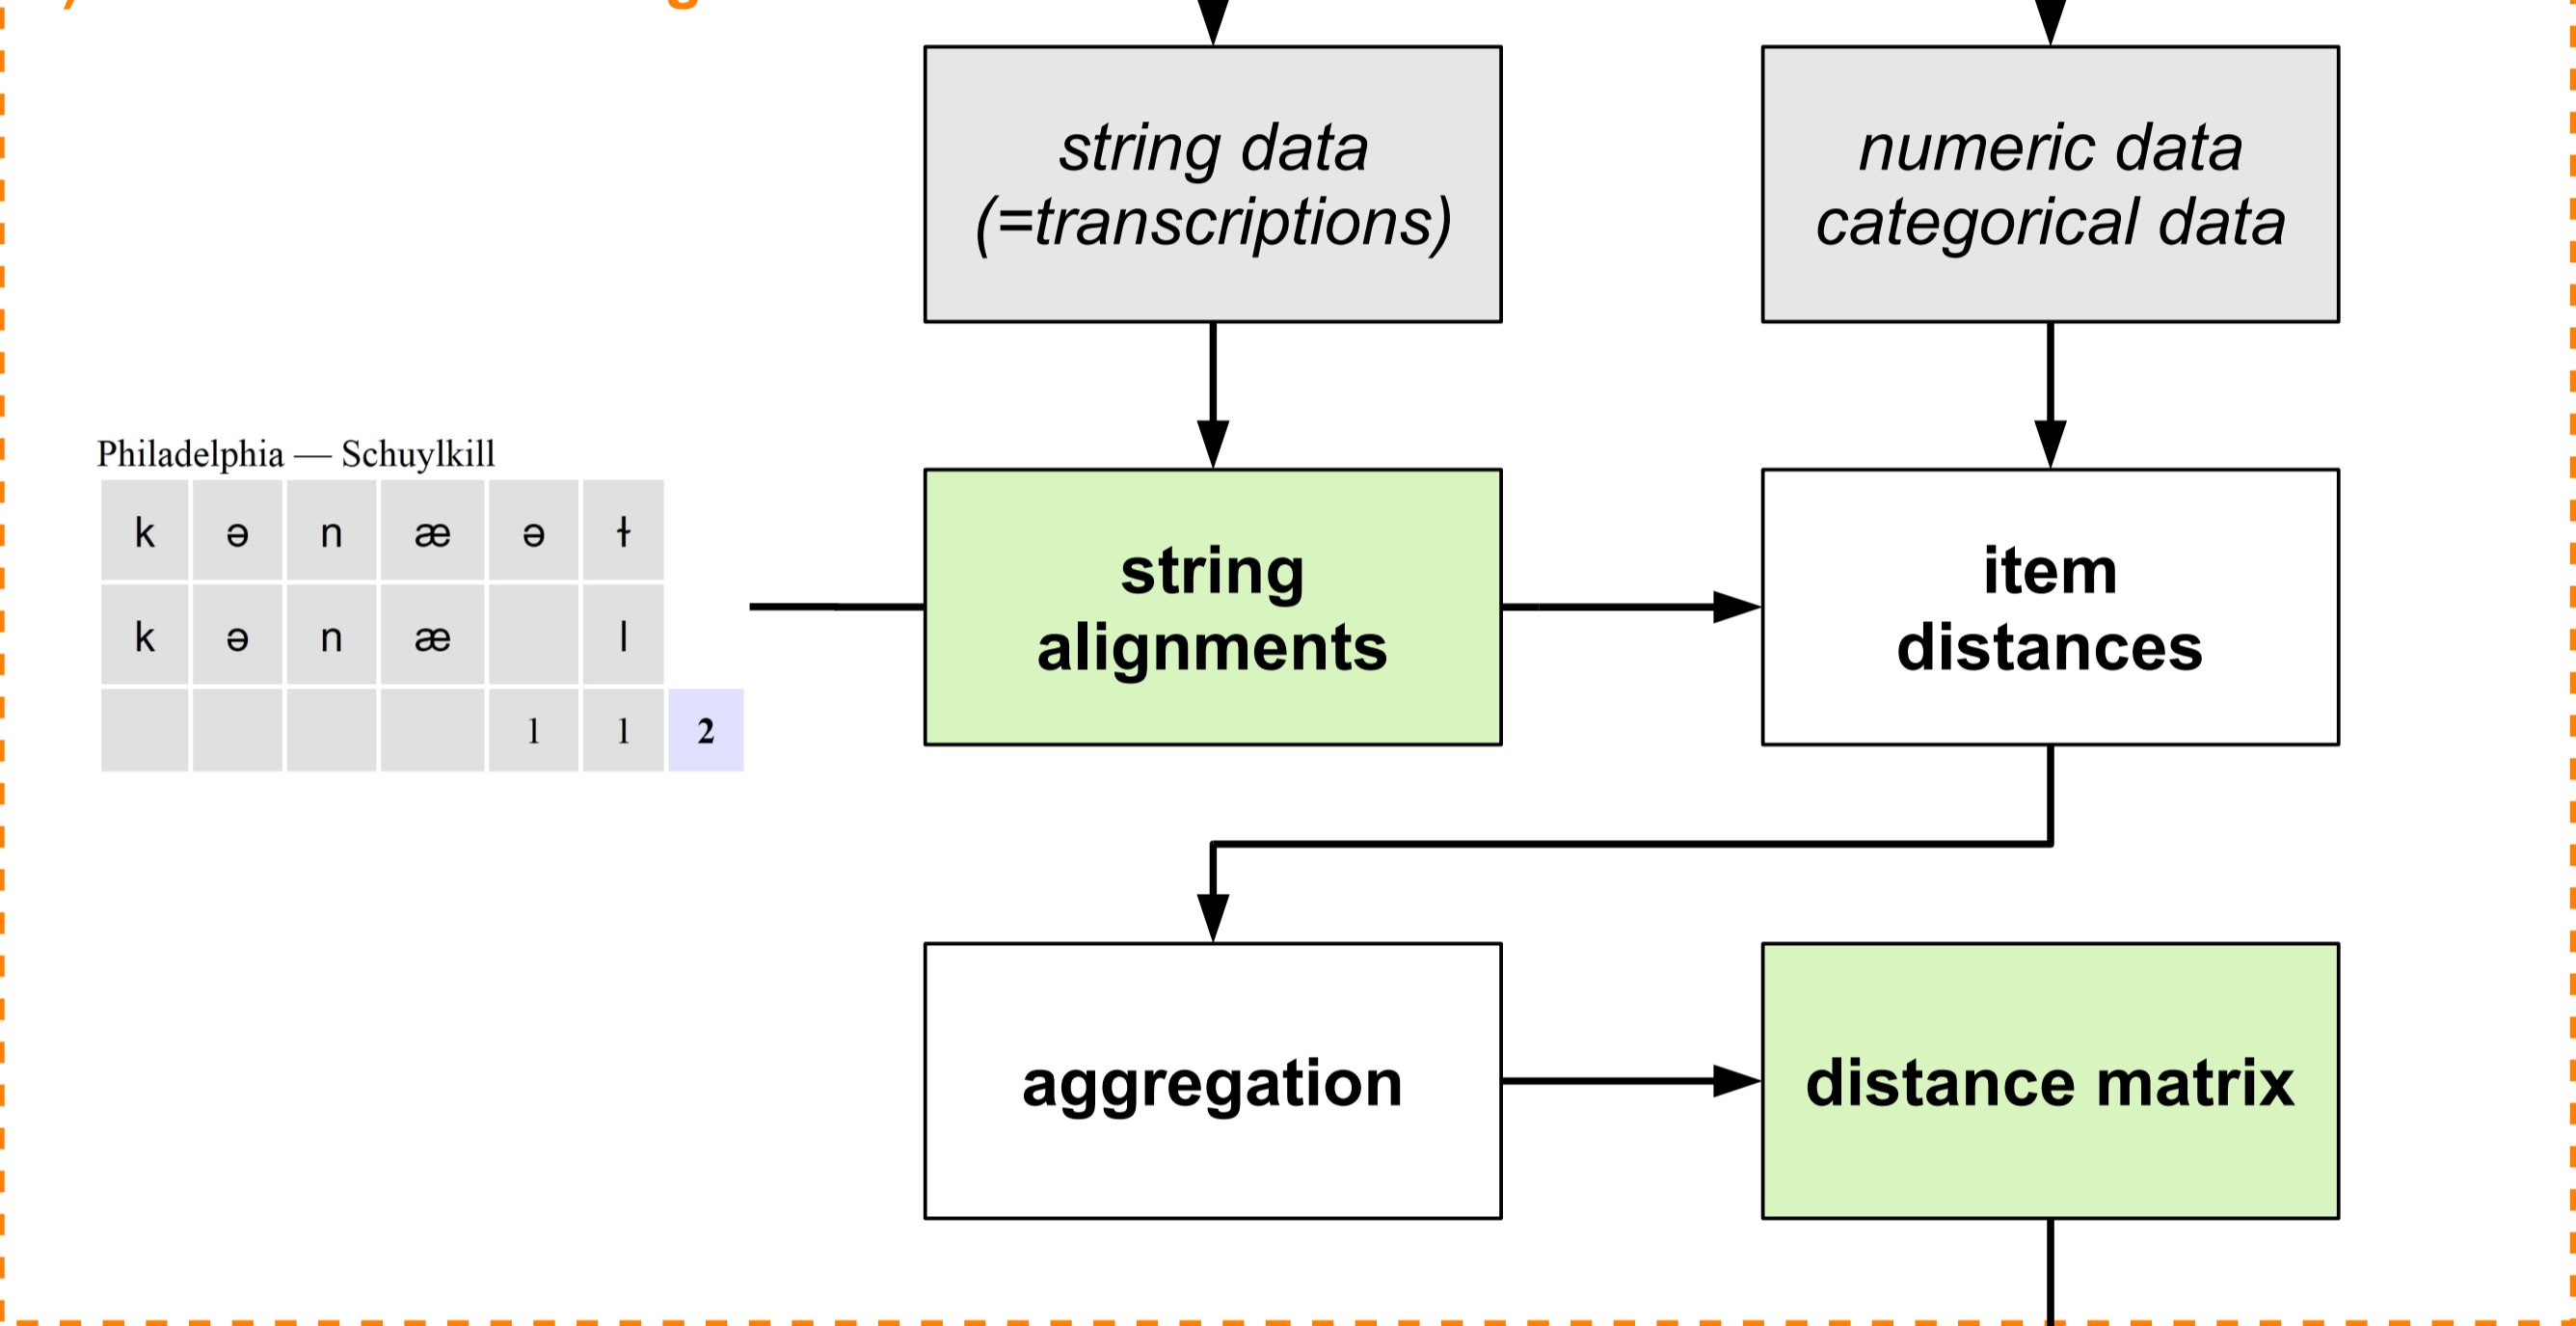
string data (=transcriptions)

numeric data categorical data

Philadelphia — Schuylkill

| k | ə | n | æ | ə | ɫ | |
|---|---|---|---|---|---|---|
| k | ə | n | æ | | l | |
| | | | | 1 | 1 | 2 |

string alignments

item distances

aggregation

distance matrix